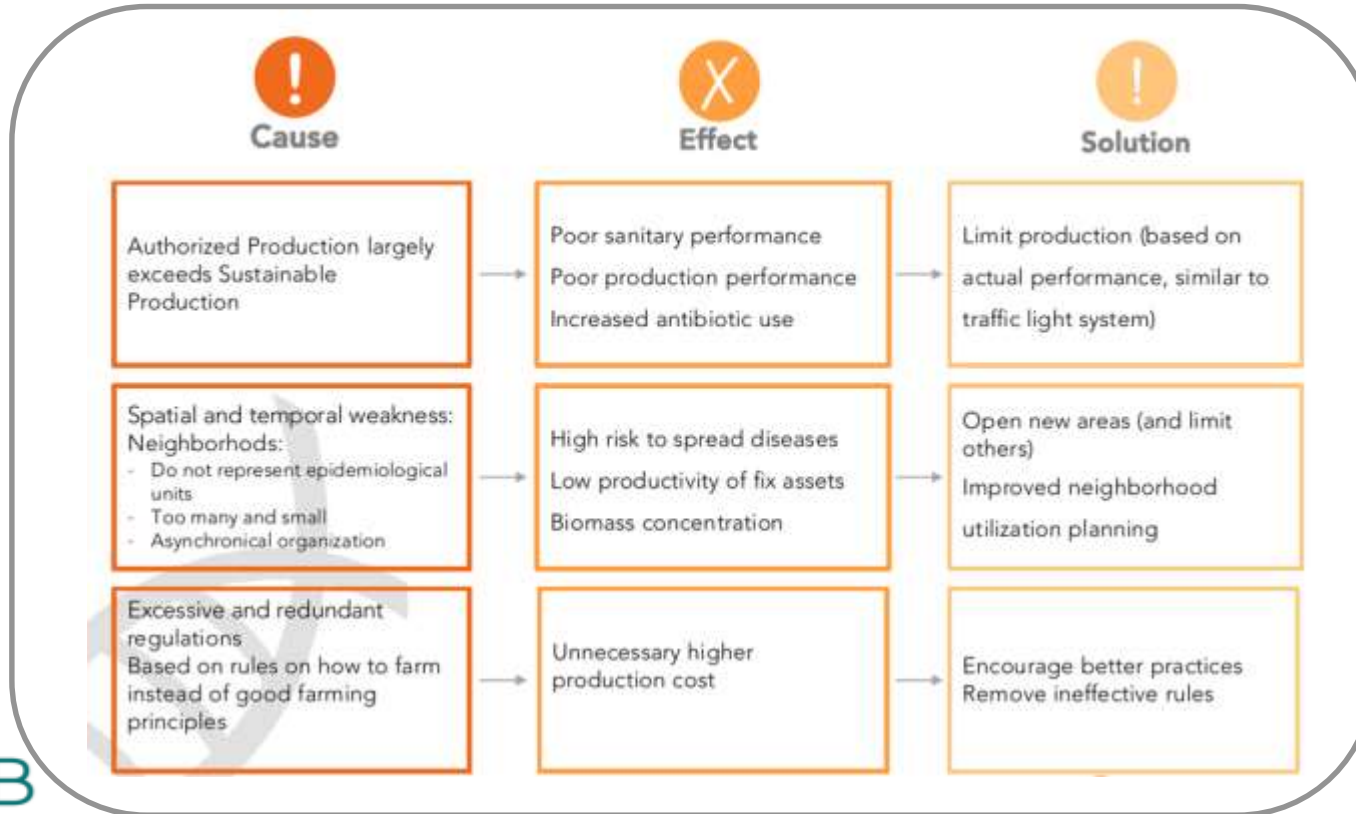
!
Cause

X
Effect

!
Solution

| Cause | Effect | Solution |
|---|---|---|
| Authorized Production largely exceeds Sustainable Production | Poor sanitary performance<br>Poor production performance<br>Increased antibiotic use | Limit production (based on actual performance, similar to traffic light system) |
| Spatial and temporal weakness: Neighborhods:<br>- Do not represent epidemiological units<br>- Too many and small<br>- Asynchronical organization | High risk to spread diseases<br>Low productivity of fix assets<br>Biomass concentration | Open new areas (and limit others)<br>Improved neighborhood utilization planning |
| Excessive and redundant regulations<br>Based on rules on how to farm instead of good farming principles | Unnecessary higher production cost | Encourage better practices<br>Remove ineffective rules |

B